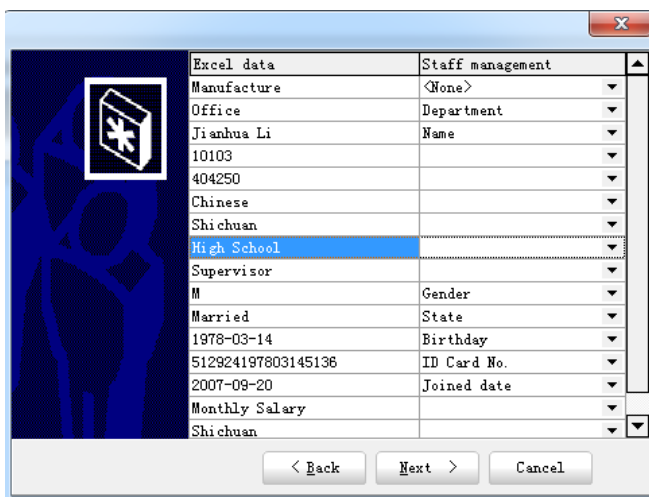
| Excel data | Staff management |
|---|---|
| Manufacture | <None> |
| Office | Department |
| Jianhua Li | Name |
| 10103 | |
| 404250 | |
| Chinese | |
| Shichuan | |
| High School | |
| Supervisor | |
| M | Gender |
| Married | State |
| 1978-03-14 | Birthday |
| 512924197803145136 | ID Card No. |
| 2007-09-20 | Joined date |
| Monthly Salary | |
| Shichuan | |

< Back   Next >   Cancel